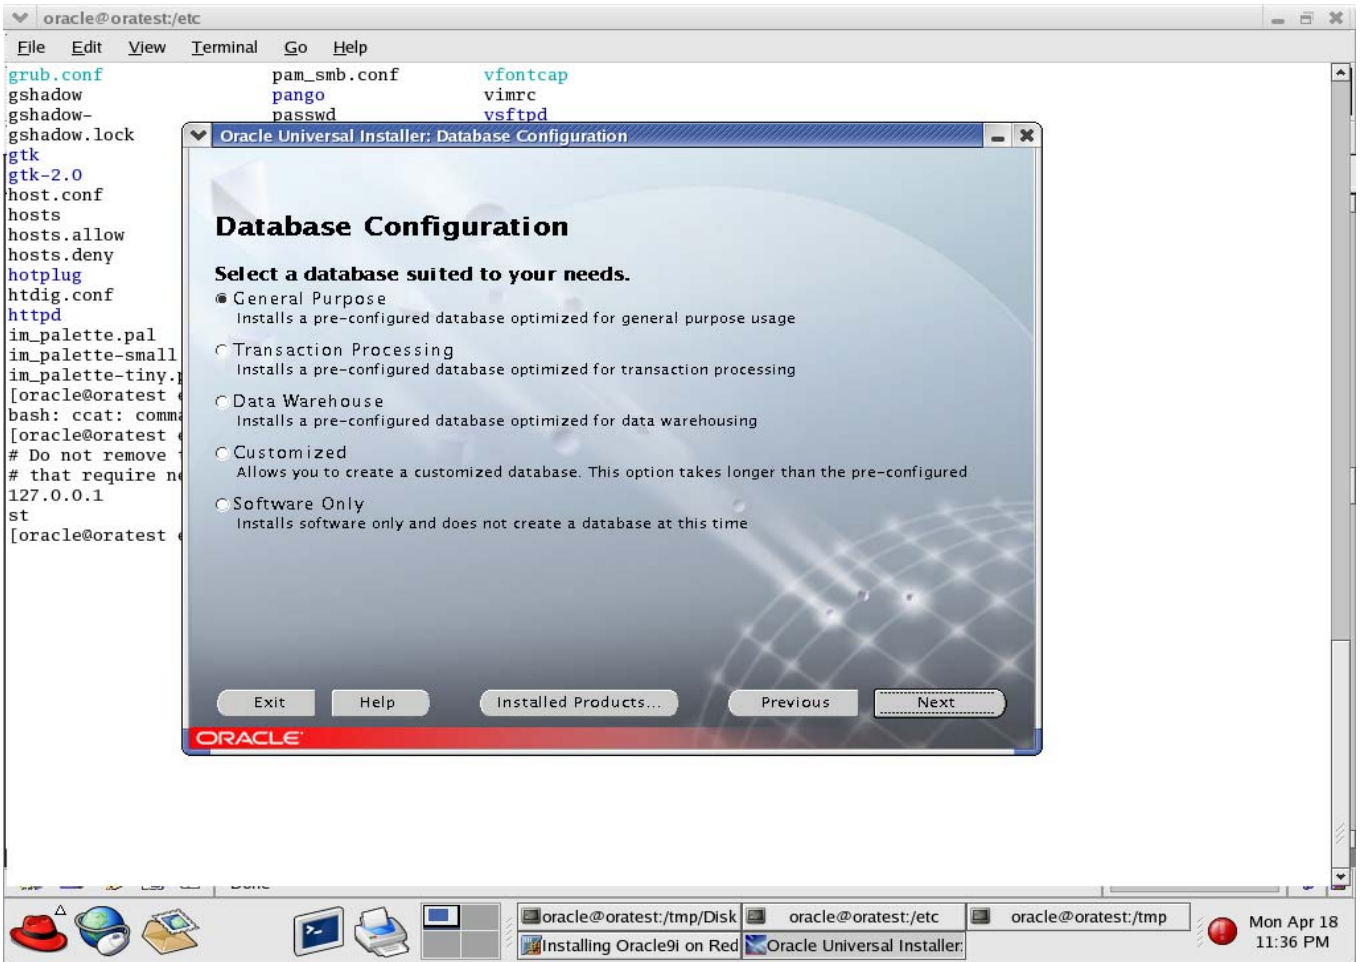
oracle@oratest:/etc

File Edit View Terminal Go Help

grub.conf pam_smb.conf vfontcap
gshadow pango vimrc
gshadow- passwd vsftpd
gshadow.lock
gtk
gtk-2.0
host.conf
hosts
hosts.allow
hosts.deny
hotplug
htdig.conf
httpd
im_palette.pal
im_palette-small
im_palette-tiny.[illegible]
[oracle@oratest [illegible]
bash: ccat: comm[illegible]
[oracle@oratest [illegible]
# Do not remove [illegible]
# that require n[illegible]
127.0.0.1
st
[oracle@oratest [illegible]

Oracle Universal Installer: Database Configuration

Database Configuration

Select a database suited to your needs.

General Purpose
Installs a pre-configured database optimized for general purpose usage

Transaction Processing
Installs a pre-configured database optimized for transaction processing

Data Warehouse
Installs a pre-configured database optimized for data warehousing

Customized
Allows you to create a customized database. This option takes longer than the pre-configured

Software Only
Installs software only and does not create a database at this time

Exit Help Installed Products... Previous Next

ORACLE

oracle@oratest:/tmp/Disk oracle@oratest:/etc oracle@oratest:/tmp
Installing Oracle9i on Red Oracle Universal Installer:

Mon Apr 18
11:36 PM